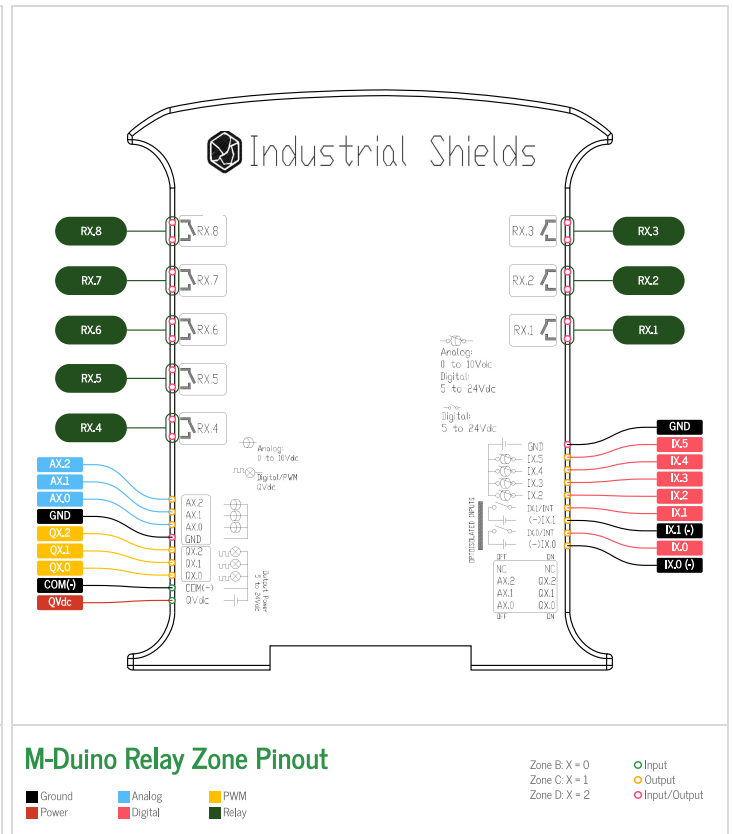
Industrial Shields

RX.8
RX.7
RX.6
RX.5
RX.4

RX.8
RX.7
RX.6
RX.5
RX.4

RX.3
RX.2
RX.1

RX.3
RX.2
RX.1

Analog:
0 to 10Vdc
Digital:
5 to 24Vdc

Digital:
5 to 24Vdc

AX.2
AX.1
AX.0
GND
QX.2
QX.1
QX.0
COM(-)
QVdc

Analog:
0 to 10Vdc
Digital/PWM
QVdc

AX.2
AX.1
AX.0
GND
QX.2
QX.1
QX.0
COM(-)
QVdc

Output Power
5 to 24Vdc

GND
IX.5
IX.4
IX.3
IX.2
IX.1/INT
(-)IX.1
IX.0/INT
(-)IX.0

GND
IX.5
IX.4
IX.3
IX.2
IX.1
IX.1 (-)
IX.0
IX.0 (-)

OPTOISOLATED INPUTS

OFF ON
NC NC
AX.2 QX.2
AX.1 QX.1
AX.0 QX.0
OFF ON

M-Duino Relay Zone Pinout

Zone B: X = 0
Zone C: X = 1
Zone D: X = 2

Input
Output
Input/Output

Ground
Power
Analog
Digital
PWM
Relay